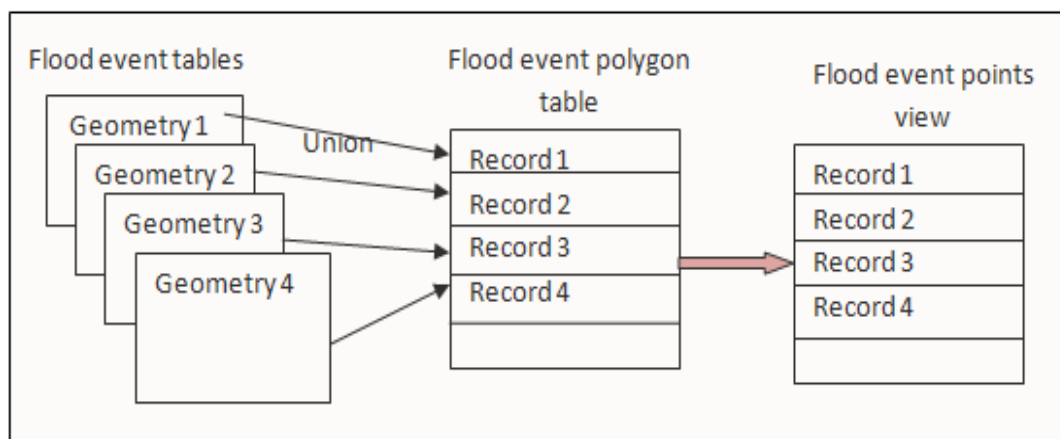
Flood event tables

Geometry 1

Geometry 2

Geometry 3

Geometry 4

Union

Flood event polygon table

| Record 1 |
|---|
| Record 2 |
| Record 3 |
| Record 4 |
| |

Flood event points view

| Record 1 |
|---|
| Record 2 |
| Record 3 |
| Record 4 |
| |